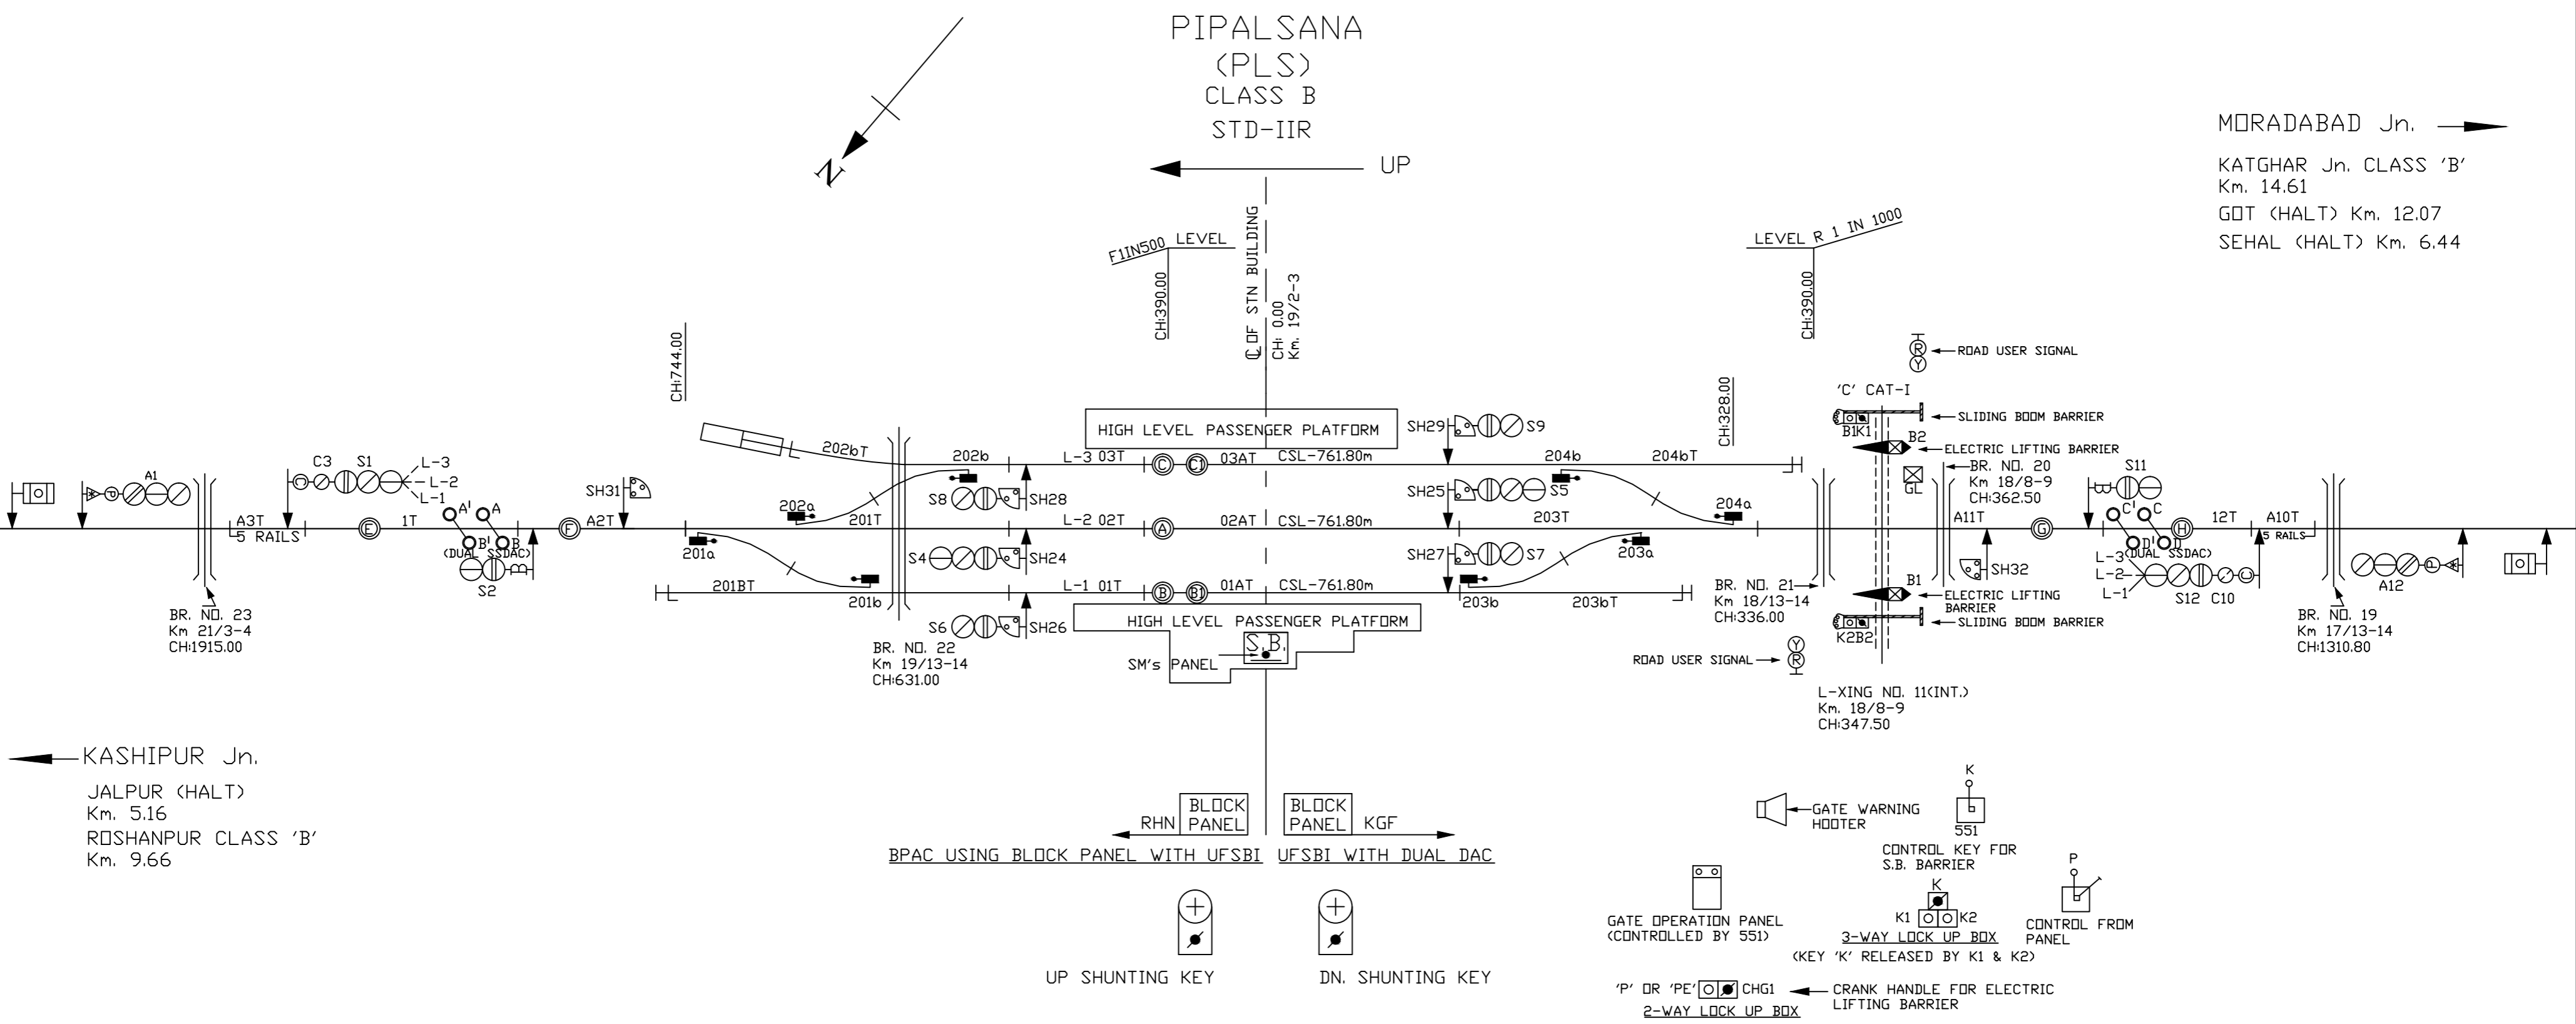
PIPALSANA
(PLS)
CLASS B
STD-IIR

N

UP

MORADABAD Jn.

KATGHAR Jn. CLASS 'B'
Km. 14.61
GOT (HALT) Km. 12.07
SEHAL (HALT) Km. 6.44

F1IN500 LEVEL
CH:390.00
℄ OF STN BUILDING
CH: 0.00
Km. 19/2-3
LEVEL R 1 IN 1000
CH:390.00
CH:744.00
CH:328.00

ROAD USER SIGNAL
'C' CAT-I
SLIDING BOOM BARRIER
B1K1
B2
ELECTRIC LIFTING BARRIER
GL
BR. NO. 20
Km 18/8-9
CH:362.50
S11

HIGH LEVEL PASSENGER PLATFORM
SH29 S9
202bT
202b
L-3 03T
C C1
03AT
CSL-761.80m
204b
204bT
C3 S1 L-3 L-2 L-1
A1
SH31
SH25 S5
204a
202a
201T
S8 SH28
L-2 02T
A
02AT
CSL-761.80m
203T
A11T
G
C' C
H
12T
A10T
A3T
5 RAILS
E
1T
A' A
B' B
(DUAL SSDAC)
F
A2T
201a
S4 SH24
SH27 S7
203a
SH32
L-3 (DUAL SSDAC) D' D
L-2
L-1
S12 C10
5 RAILS
S2
201BT
201b
L-1 01T
B B1
01AT
CSL-761.80m
203b
203bT
BR. NO. 21
Km 18/13-14
CH:336.00
B1
ELECTRIC LIFTING BARRIER
A12
BR. NO. 23
Km 21/3-4
CH:1915.00
S6 SH26
HIGH LEVEL PASSENGER PLATFORM
K2B2
SLIDING BOOM BARRIER
BR. NO. 19
Km 17/13-14
CH:1310.80
BR. NO. 22
Km 19/13-14
CH:631.00
SM's PANEL
S.B.
ROAD USER SIGNAL
L-XING NO. 11(INT.)
Km. 18/8-9
CH:347.50

KASHIPUR Jn.
JALPUR (HALT)
Km. 5.16
ROSHANPUR CLASS 'B'
Km. 9.66

RHN BLOCK PANEL
BLOCK PANEL KGF
BPAC USING BLOCK PANEL WITH UFSBI
UFSBI WITH DUAL DAC

UP SHUNTING KEY
DN. SHUNTING KEY

GATE WARNING HOOTER
K
551
CONTROL KEY FOR S.B. BARRIER
GATE OPERATION PANEL (CONTROLLED BY 551)
K
K1 K2
3-WAY LOCK UP BOX
(KEY 'K' RELEASED BY K1 & K2)
P
CONTROL FROM PANEL
'P' OR 'PE' CHG1
2-WAY LOCK UP BOX
CRANK HANDLE FOR ELECTRIC LIFTING BARRIER